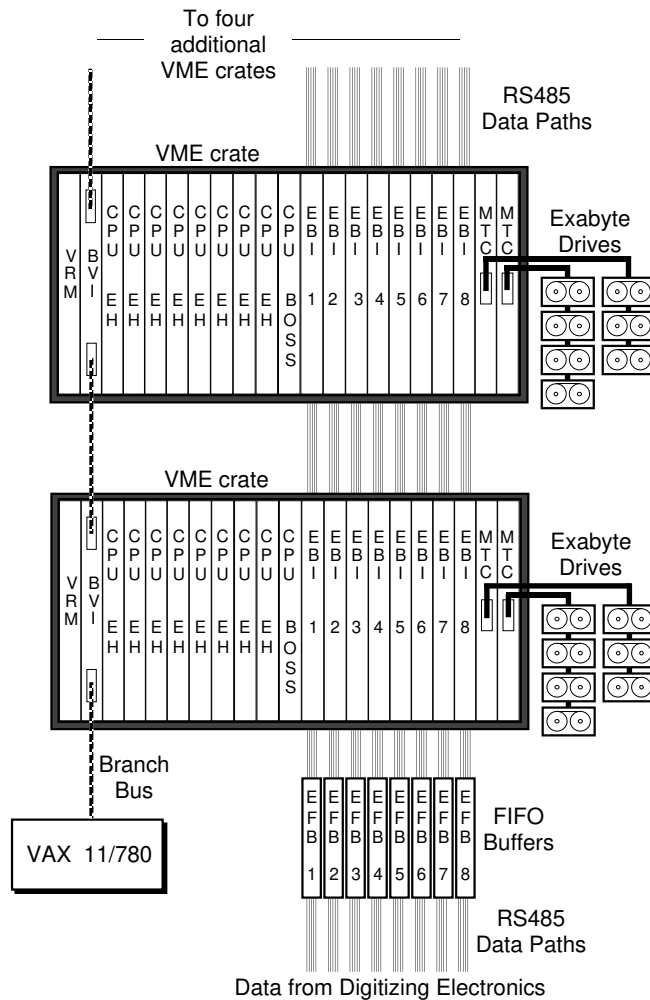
To four additional VME crates

RS485 Data Paths

VME crate

VRM

BVI

CPU EH

CPU EH

CPU EH

CPU EH

CPU EH

CPU EH

CPU EH

CPU BOSS

EBI 1

EBI 2

EBI 3

EBI 4

EBI 5

EBI 6

EBI 7

EBI 8

MTC

MTC

Exabyte Drives

VME crate

VRM

BVI

CPU EH

CPU EH

CPU EH

CPU EH

CPU EH

CPU EH

CPU EH

CPU BOSS

EBI 1

EBI 2

EBI 3

EBI 4

EBI 5

EBI 6

EBI 7

EBI 8

MTC

MTC

Exabyte Drives

Branch Bus

VAX 11/780

EFB 1

EFB 2

EFB 3

EFB 4

EFB 5

EFB 6

EFB 7

EFB 8

FIFO Buffers

RS485 Data Paths

Data from Digitizing Electronics